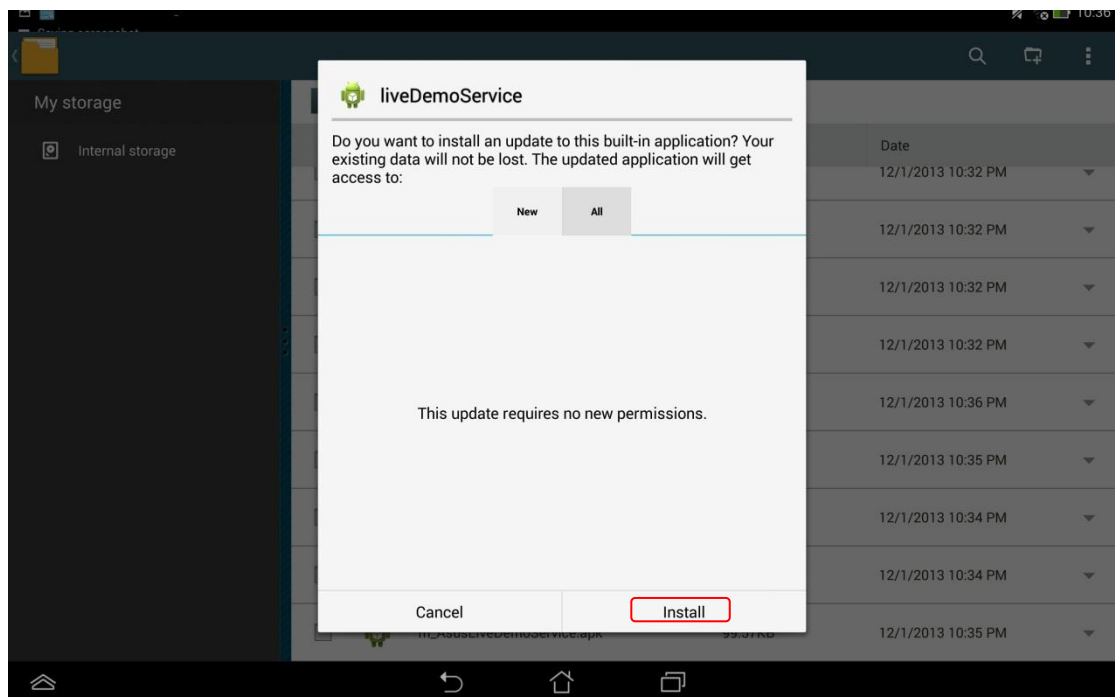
10:36

My storage

Internal storage

liveDemoService

Do you want to install an update to this built-in application? Your existing data will not be lost. The updated application will get access to:

New

All

This update requires no new permissions.

Cancel

Install

Date

12/1/2013 10:32 PM

12/1/2013 10:32 PM

12/1/2013 10:32 PM

12/1/2013 10:32 PM

12/1/2013 10:36 PM

12/1/2013 10:35 PM

12/1/2013 10:34 PM

12/1/2013 10:34 PM

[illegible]_AsusLiveDemoService.apk

99.57KB

12/1/2013 10:35 PM